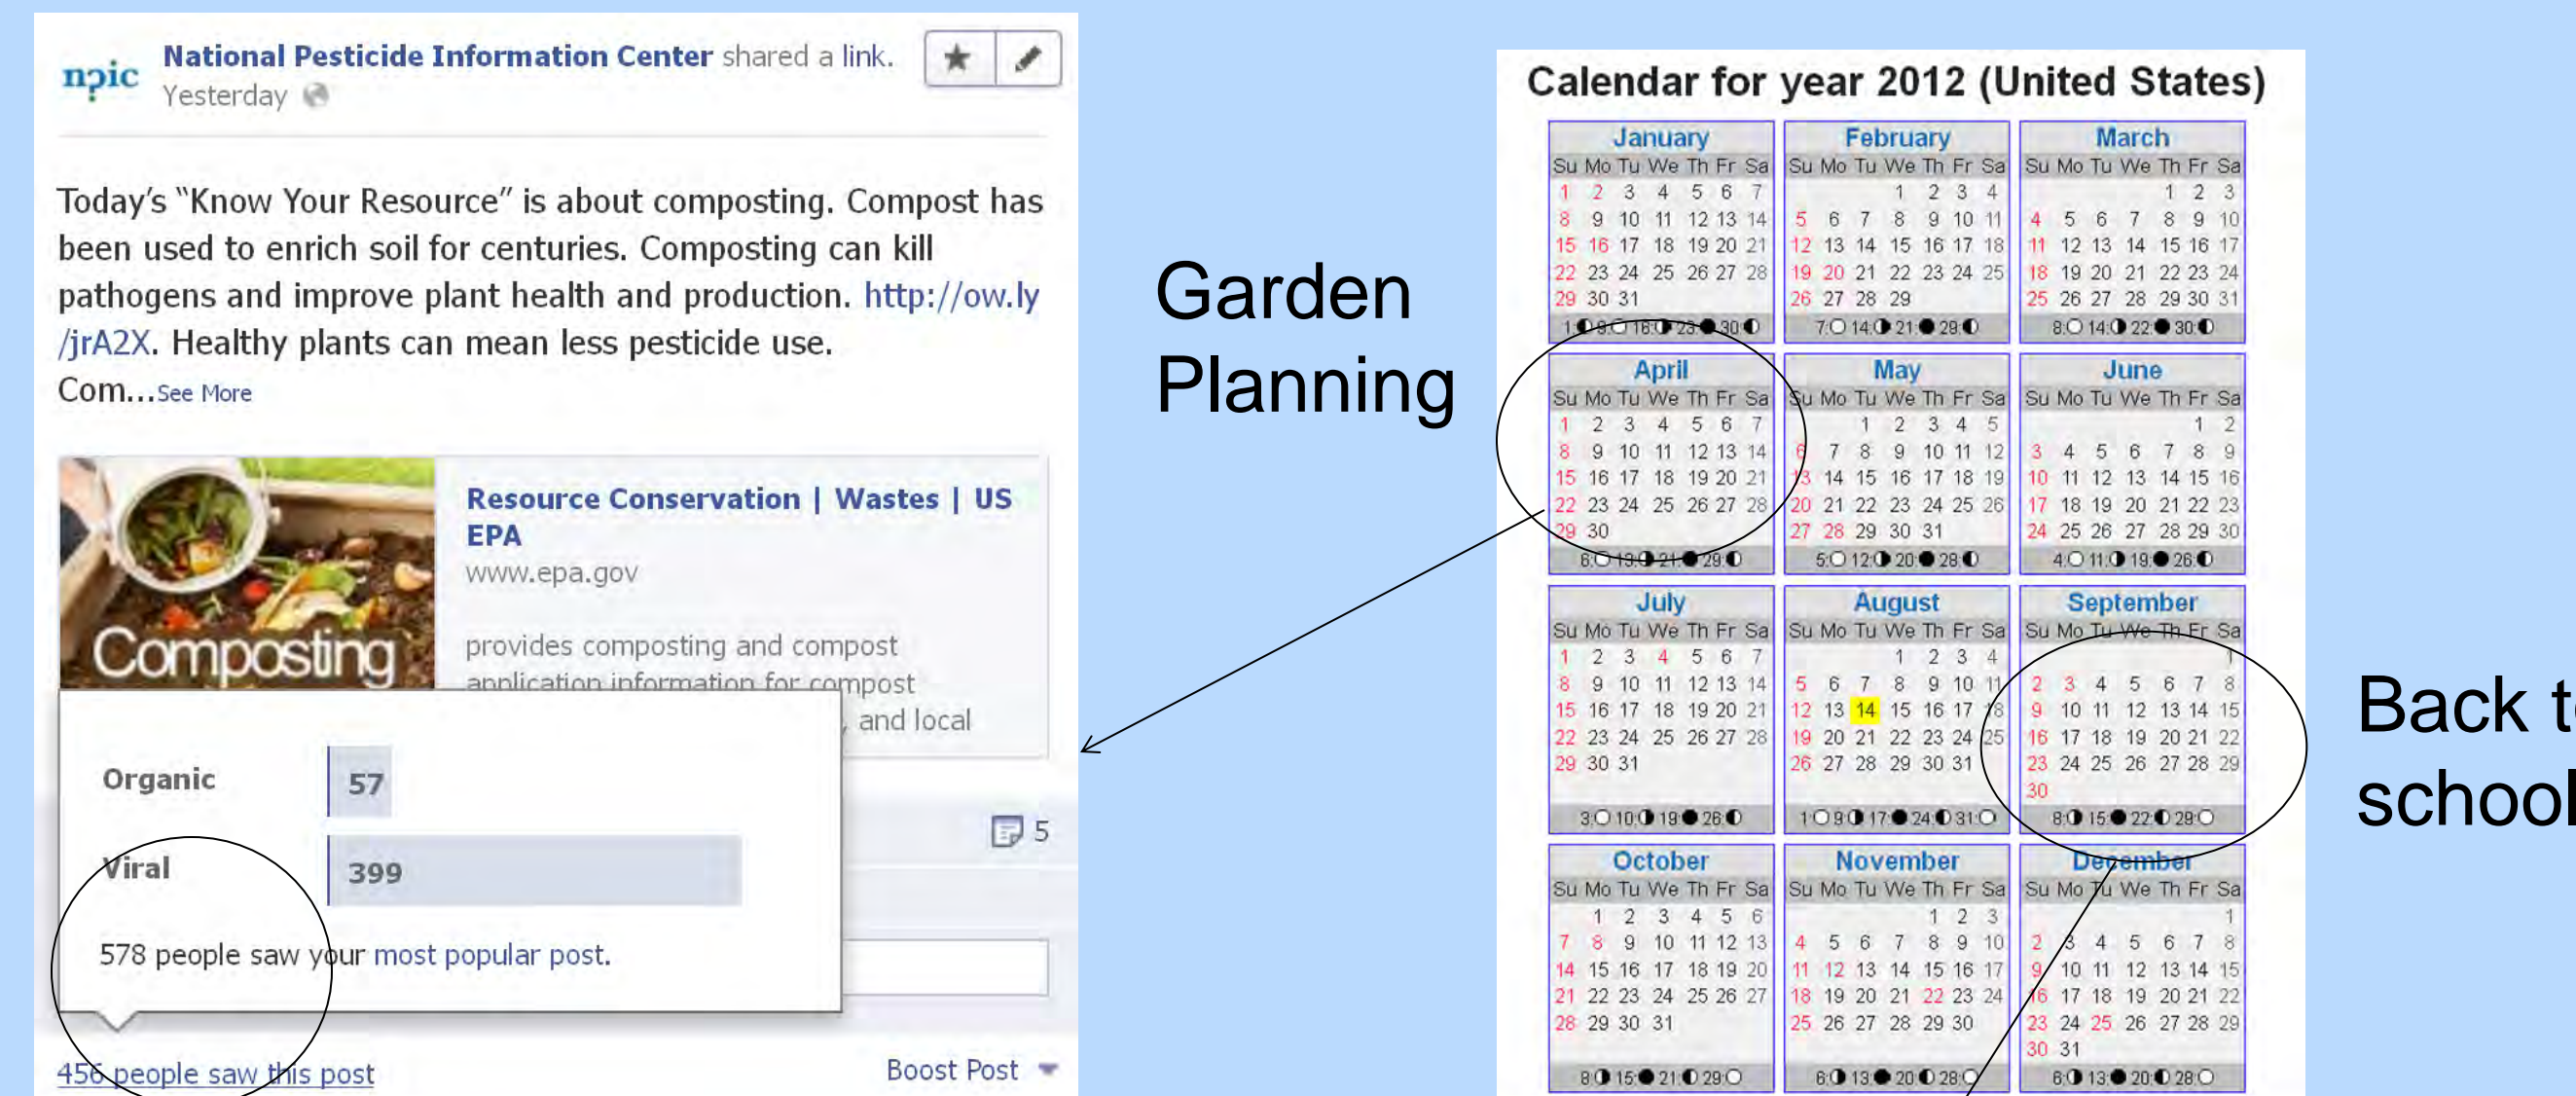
npic National Pesticide Information Center shared a link.
Yesterday

Today's "Know Your Resource" is about composting. Compost has been used to enrich soil for centuries. Composting can kill pathogens and improve plant health and production. http://ow.ly/jrA2X. Healthy plants can mean less pesticide use. Com... See More

Composting

Resource Conservation | Wastes | US EPA
www.epa.gov

provides composting and compost application information for compost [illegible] and local

Organic 57
Viral 399

578 people saw your most popular post.

5

456 people saw this post
Boost Post

Garden Planning

Calendar for year 2012 (United States)

January
Su Mo Tu We Th Fr Sa
1 2 3 4 5 6 7
8 9 10 11 12 13 14
15 16 17 18 19 20 21
22 23 24 25 26 27 28
29 30 31
1 9 16 23 30

February
Su Mo Tu We Th Fr Sa
1 2 3 4
5 6 7 8 9 10 11
12 13 14 15 16 17 18
19 20 21 22 23 24 25
26 27 28 29
7 14 21 29

March
Su Mo Tu We Th Fr Sa
1 2 3
4 5 6 7 8 9 10
11 12 13 14 15 16 17
18 19 20 21 22 23 24
25 26 27 28 29 30 31
8 14 22 30

April
Su Mo Tu We Th Fr Sa
1 2 3 4 5 6 7
8 9 10 11 12 13 14
15 16 17 18 19 20 21
22 23 24 25 26 27 28
29 30
6 13 21 29

May
Su Mo Tu We Th Fr Sa
1 2 3 4 5
6 7 8 9 10 11 12
13 14 15 16 17 18 19
20 21 22 23 24 25 26
27 28 29 30 31
5 12 20 28

June
Su Mo Tu We Th Fr Sa
1 2
3 4 5 6 7 8 9
10 11 12 13 14 15 16
17 18 19 20 21 22 23
24 25 26 27 28 29 30
4 11 19 26

July
Su Mo Tu We Th Fr Sa
1 2 3 4 5 6 7
8 9 10 11 12 13 14
15 16 17 18 19 20 21
22 23 24 25 26 27 28
29 30 31
3 10 19 26

August
Su Mo Tu We Th Fr Sa
1 2 3 4
5 6 7 8 9 10 11
12 13 14 15 16 17 18
19 20 21 22 23 24 25
26 27 28 29 30 31
1 9 17 24 31

September
Su Mo Tu We Th Fr Sa
1
2 3 4 5 6 7 8
9 10 11 12 13 14 15
16 17 18 19 20 21 22
23 24 25 26 27 28 29
30
8 15 22 29

October
Su Mo Tu We Th Fr Sa
1 2 3 4 5 6
7 8 9 10 11 12 13
14 15 16 17 18 19 20
21 22 23 24 25 26 27
28 29 30 31
8 15 21 29

November
Su Mo Tu We Th Fr Sa
1 2 3
4 5 6 7 8 9 10
11 12 13 14 15 16 17
18 19 20 21 22 23 24
25 26 27 28 29 30
6 13 20 28

December
Su Mo Tu We Th Fr Sa
1
2 3 4 5 6 7 8
9 10 11 12 13 14 15
16 17 18 19 20 21 22
23 24 25 26 27 28 29
30 31
6 13 20 28

Back t
school